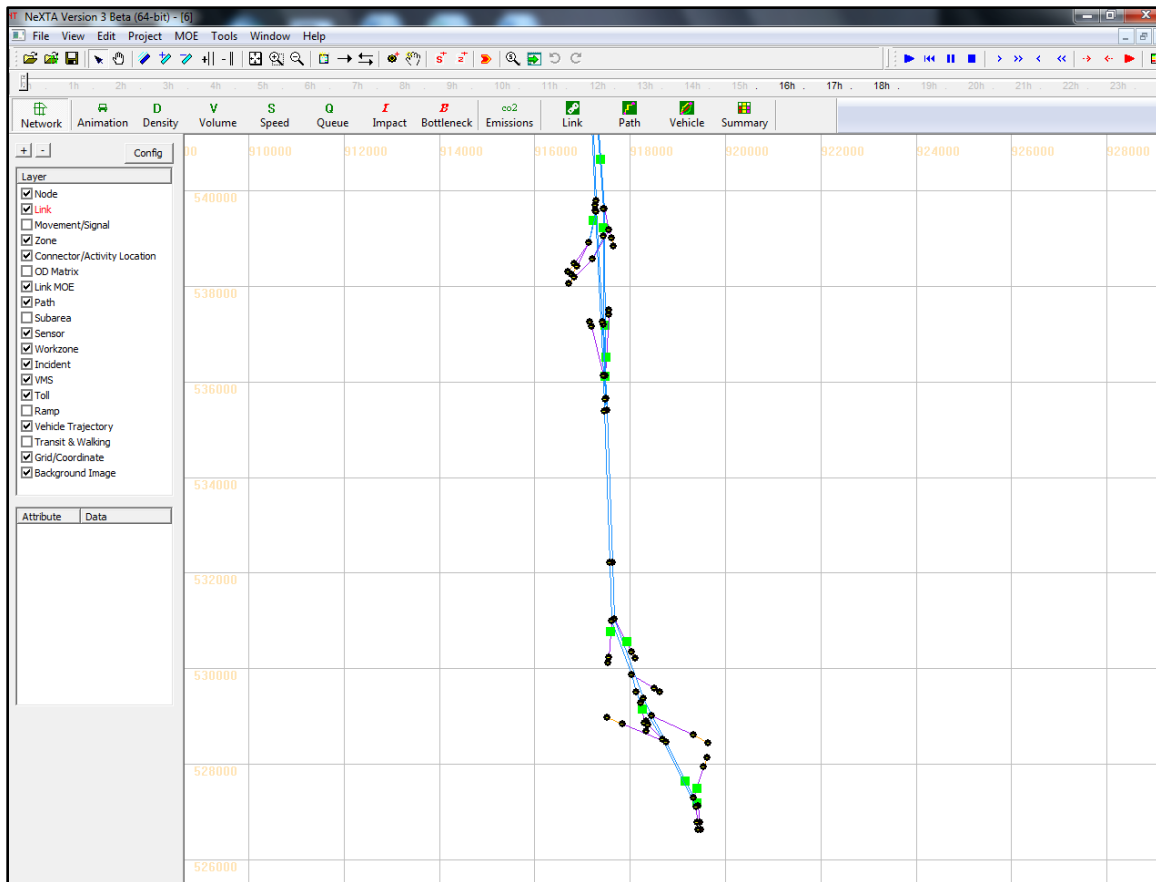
NeXTA Version 3 Beta (64-bit) - [6]

File View Edit Project MOE Tools Window Help

h 1h 2h 3h 4h 5h 6h 7h 8h 9h 10h 11h 12h 13h 14h 15h 16h 17h 18h 19h 20h 21h 22h 23h

Network Animation D Density V Volume S Speed Q Queue I Impact B Bottleneck co2 Emissions Link Path Vehicle Summary

+ - Config

Layer
☑ Node
☑ Link
☐ Movement/Signal
☑ Zone
☑ Connector/Activity Location
☐ OD Matrix
☑ Link MOE
☑ Path
☐ Subarea
☑ Sensor
☑ Workzone
☑ Incident
☑ VMS
☑ Toll
☐ Ramp
☑ Vehicle Trajectory
☐ Transit & Walking
☑ Grid/Coordinate
☑ Background Image

| Attribute | Data |
|---|---|

0 910000 912000 914000 916000 918000 920000 922000 924000 926000 928000

540000
538000
536000
534000
532000
530000
528000
526000